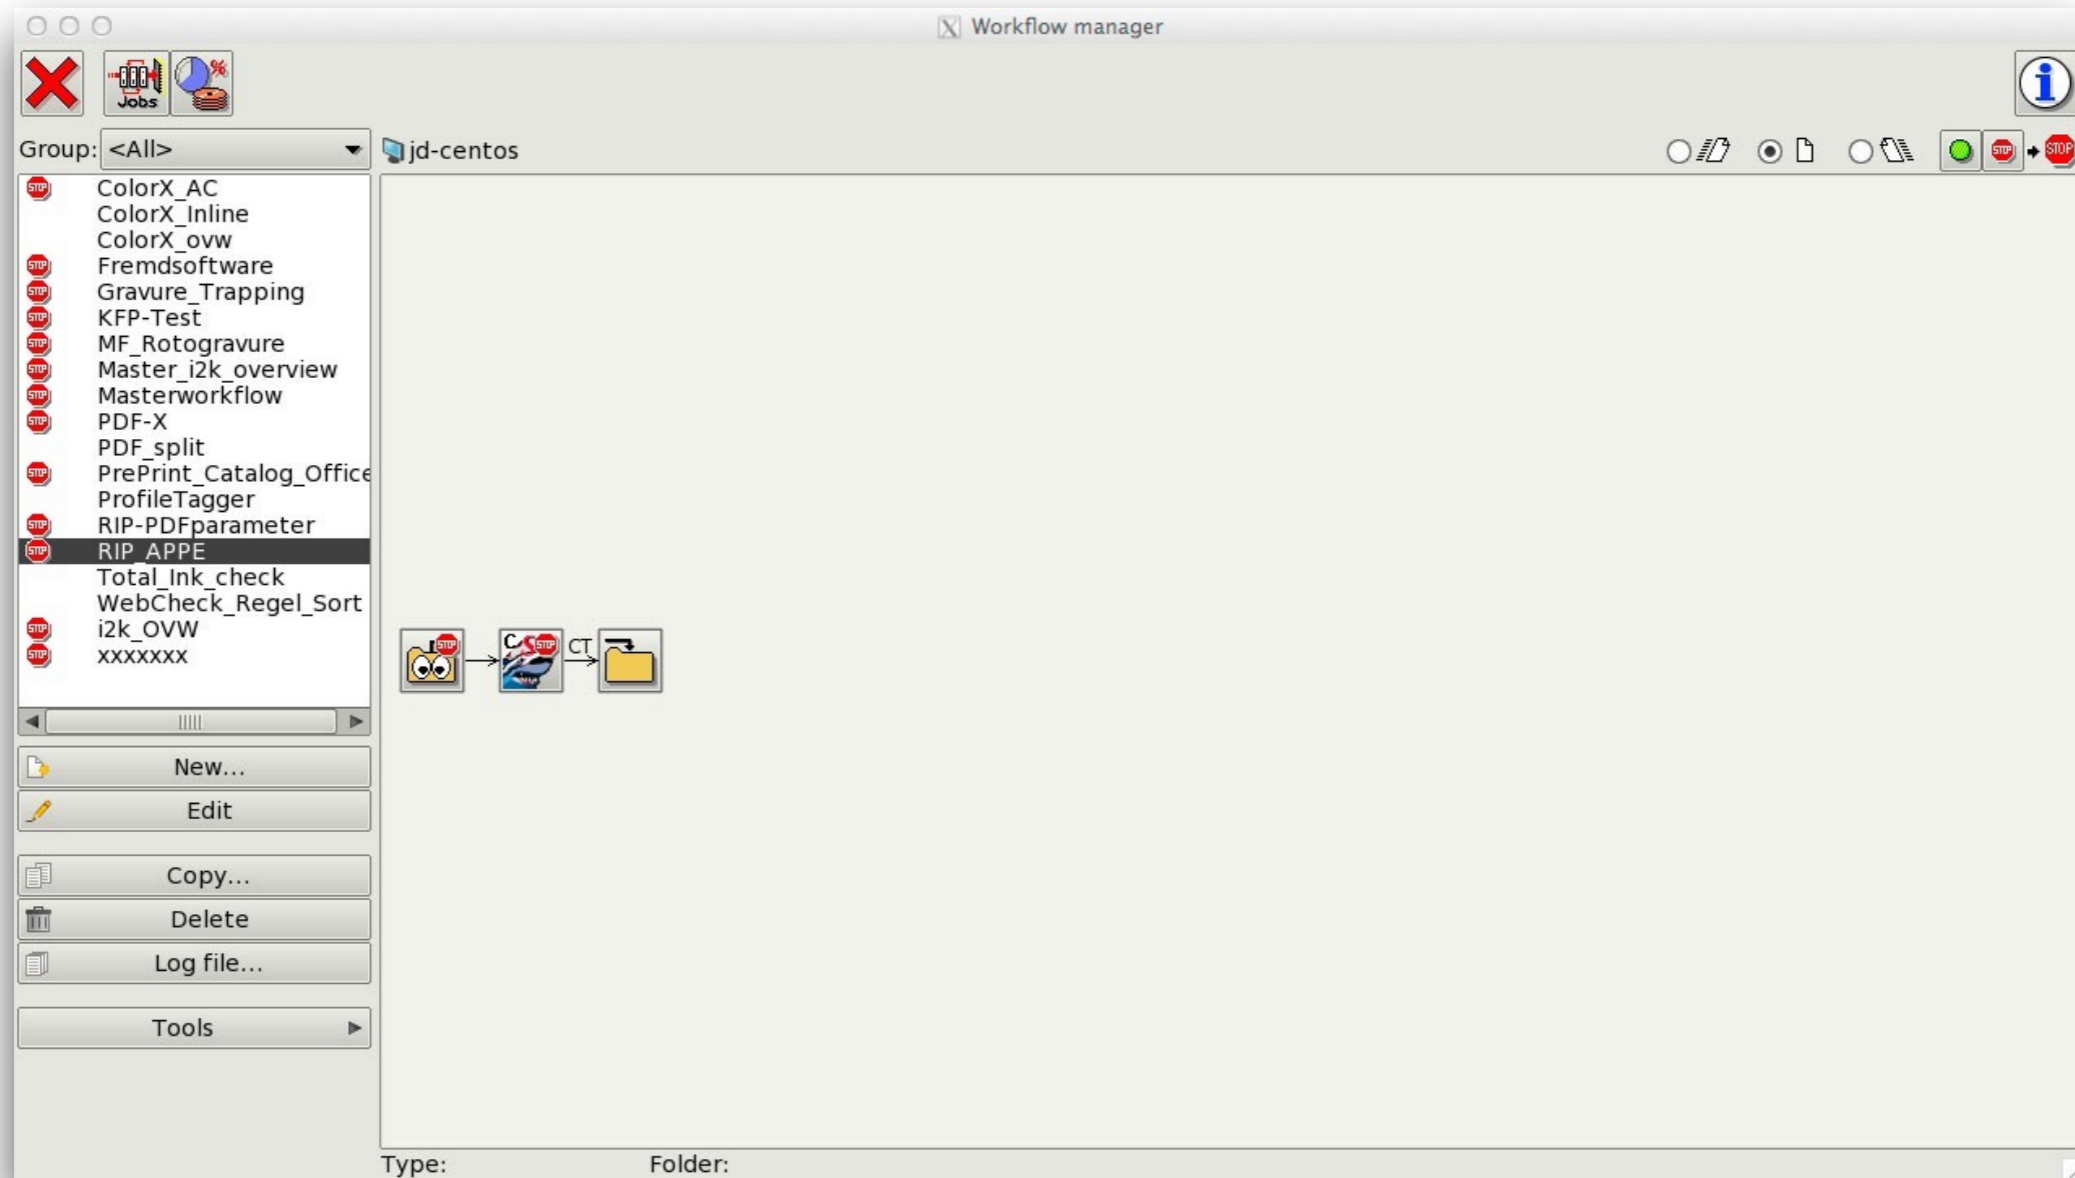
Workflow manager

Jobs

Group: <All>

jd-centos

ColorX_AC
ColorX_Inline
ColorX_ovw
Fremdsoftware
Gravure_Trapping
KFP-Test
MF_Rotogravure
Master_i2k_overview
Masterworkflow
PDF-X
PDF_split
PrePrint_Catalog_Office
ProfileTagger
RIP-PDFparameter
RIP_APPE
Total_Ink_check
WebCheck_Regel_Sort
i2k_OVW
xxxxxxx

CT

New...
Edit
Copy...
Delete
Log file...
Tools

Type:
Folder: